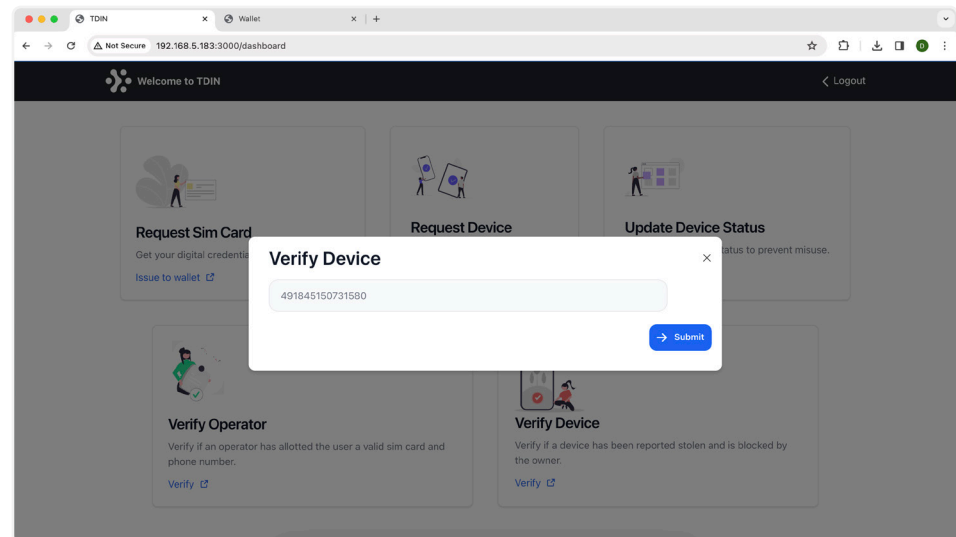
TDIN
Wallet
Not Secure 192.168.5.183:3000/dashboard

Welcome to TDIN
Logout

Request Sim Card
Get your digital credenti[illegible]
Issue to wallet

Request Device

Update Device Status
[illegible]tatus to prevent misuse.

Verify Device
491845150731580
Submit

Verify Operator
Verify if an operator has allotted the user a valid sim card and phone number.
Verify

Verify Device
Verify if a device has been reported stolen and is blocked by the owner.
Verify